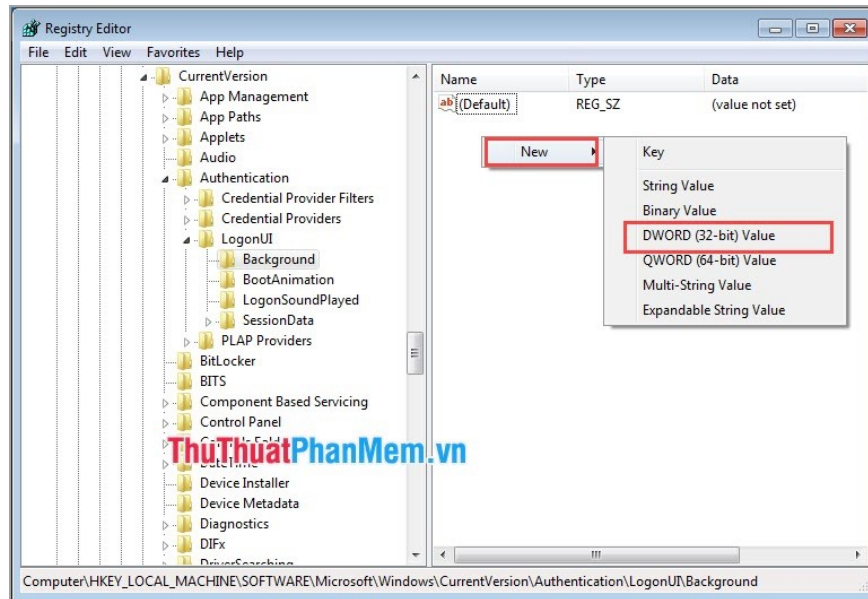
Registry Editor

File Edit View Favorites Help

CurrentVersion
App Management
App Paths
Applets
Audio
Authentication
Credential Provider Filters
Credential Providers
LogonUI
Background
BootAnimation
LogonSoundPlayed
SessionData
PLAP Providers
BitLocker
BITS
Component Based Servicing
Control Panel
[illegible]
DateTime
Device Installer
Device Metadata
Diagnostics
DIFx
DriverSearching

| Name | Type | Data |
|---|---|---|
| (Default) | REG_SZ | (value not set) |

New
Key
String Value
Binary Value
DWORD (32-bit) Value
QWORD (64-bit) Value
Multi-String Value
Expandable String Value

ThuThuatPhanMem.vn

Computer\HKEY_LOCAL_MACHINE\SOFTWARE\Microsoft\Windows\CurrentVersion\Authentication\LogonUI\Background